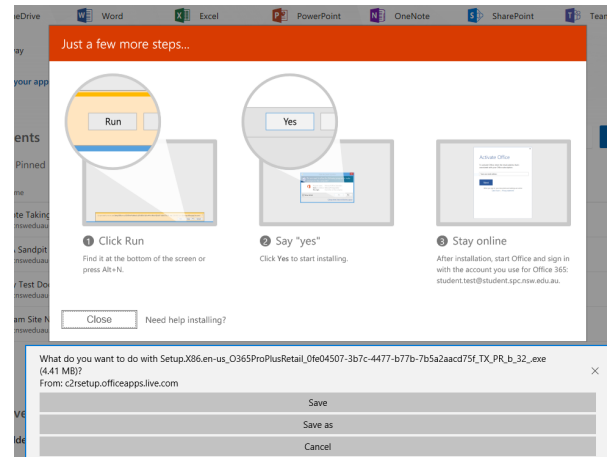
eDrive Word Excel PowerPoint OneNote SharePoint Tea

ay

your app

ents

Pinned

me

ite Taking
nswedua

Sandpit
nswedua

Test Doc
nswedua

am Site N
nswedua

Just a few more steps...

Run

Yes

Activate Office

1 Click Run

Find it at the bottom of the screen or press Alt+N.

2 Say "yes"

Click Yes to start installing.

3 Stay online

After installation, start Office and sign in with the account you use for Office 365: student.test@student.spc.nsw.edu.au.

Close

Need help installing?

What do you want to do with Setup.X86.en-us_O365ProPlusRetail_0fe04507-3b7c-4477-b77b-7b5a2aacd75f_TX_PR_b_32_.exe (4.41 MB)?
From: c2rsetup.officeapps.live.com

×

Save

Save as

Cancel